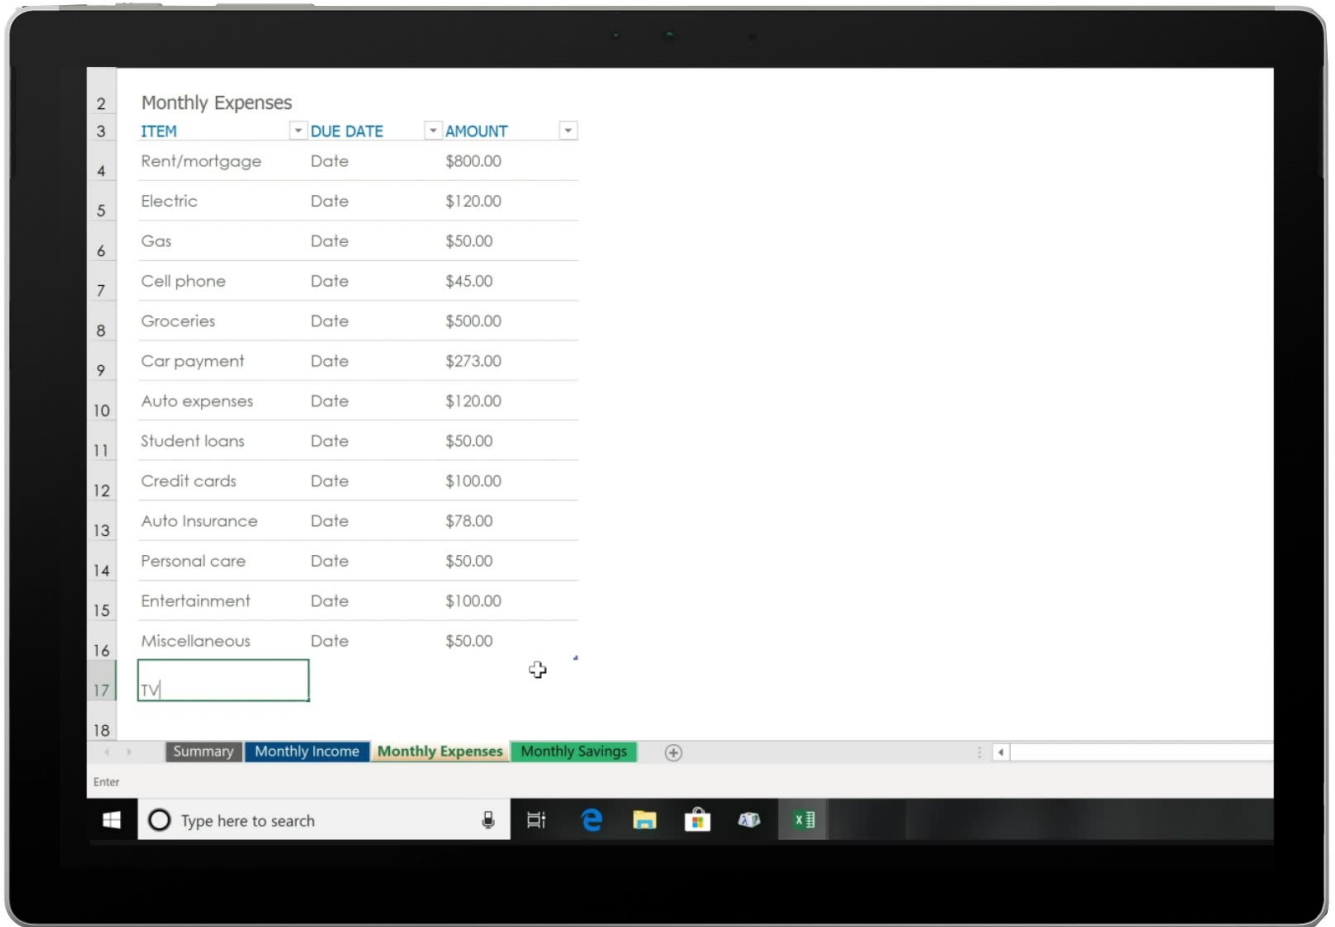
| | | | |
|---|---|---|---|
| 2 | Monthly Expenses | | |
| 3 | ITEM | DUE DATE | AMOUNT |
| 4 | Rent/mortgage | Date | \$800.00 |
| 5 | Electric | Date | \$120.00 |
| 6 | Gas | Date | \$50.00 |
| 7 | Cell phone | Date | \$45.00 |
| 8 | Groceries | Date | \$500.00 |
| 9 | Car payment | Date | \$273.00 |
| 10 | Auto expenses | Date | \$120.00 |
| 11 | Student loans | Date | \$50.00 |
| 12 | Credit cards | Date | \$100.00 |
| 13 | Auto Insurance | Date | \$78.00 |
| 14 | Personal care | Date | \$50.00 |
| 15 | Entertainment | Date | \$100.00 |
| 16 | Miscellaneous | Date | \$50.00 |
| 17 | TV | | |
| 18 | | | |

Summary Monthly Income Monthly Expenses Monthly Savings

Enter

Type here to search